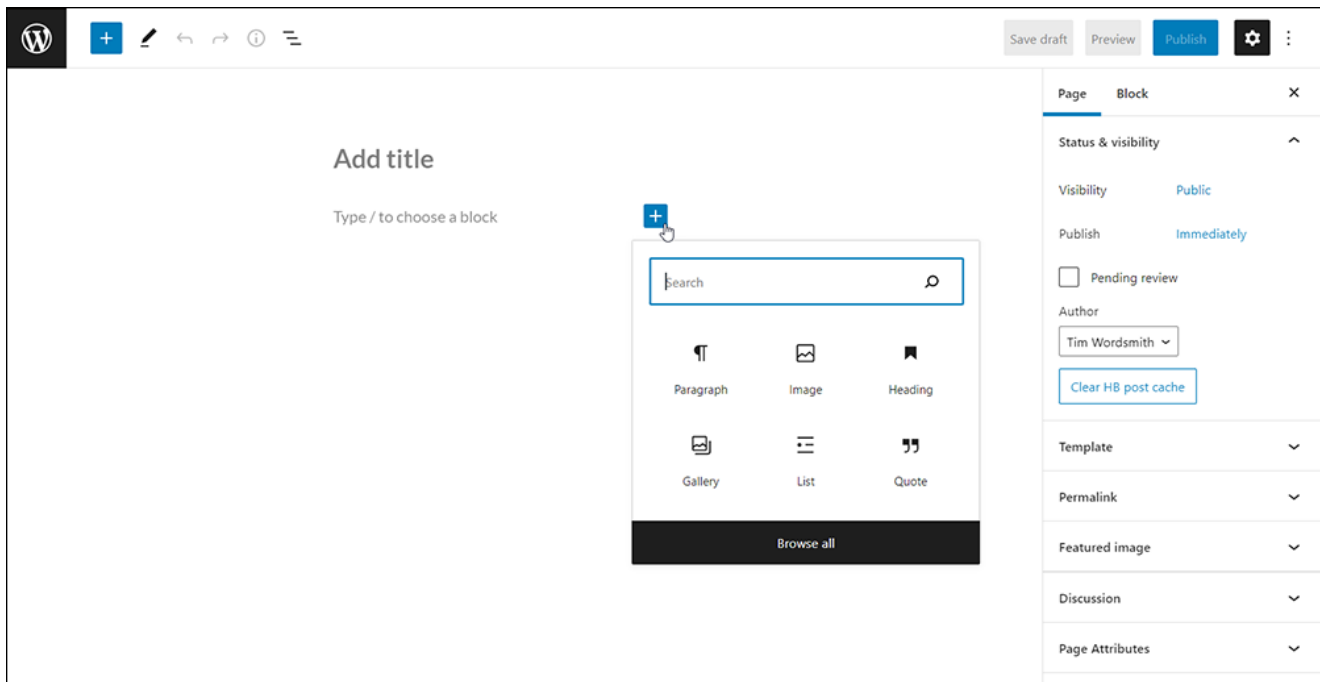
Save draft
Preview
Publish

Add title

Type / to choose a block

Search

Paragraph
Image
Heading
Gallery
List
Quote

Browse all

Page
Block

Status & visibility

Visibility
Public

Publish
Immediately

Pending review

Author
Tim Wordsmith

Clear HB post cache

Template

Permalink

Featured image

Discussion

Page Attributes